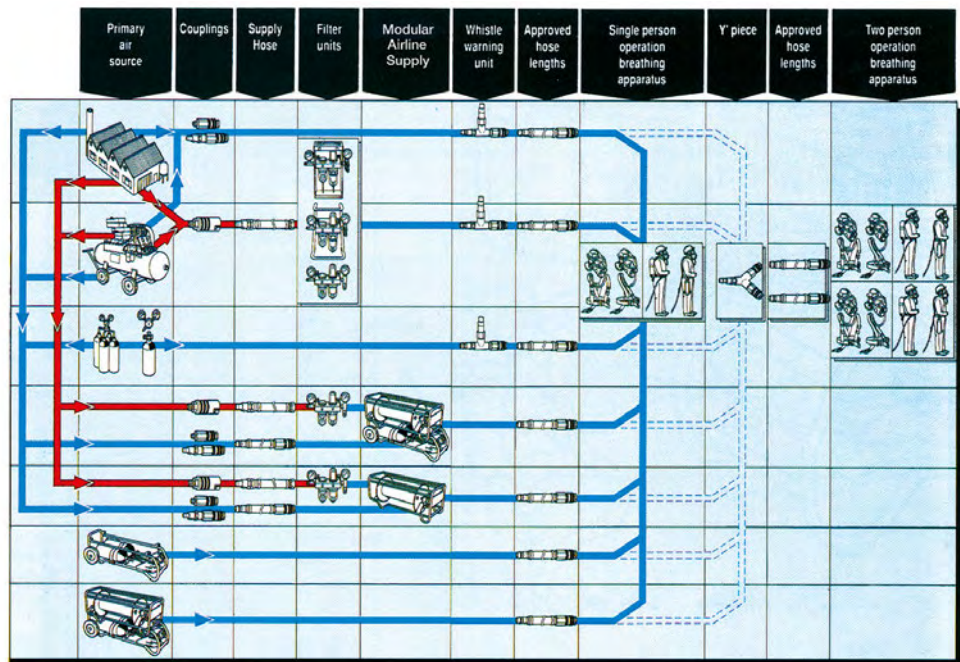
Primary air source

Couplings

Supply Hose

Filter units

Modular Airline Supply

Whistle warning unit

Approved hose lengths

Single person operation breathing apparatus

'Y' piece

Approved hose lengths

Two person operation breathing apparatus